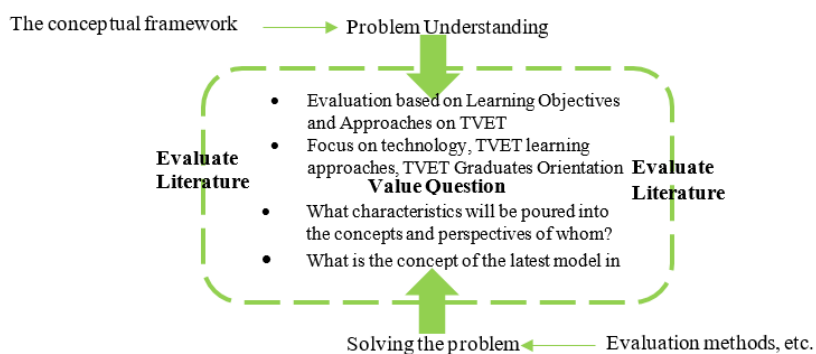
The conceptual framework

Problem Understanding

Evaluate Literature

- Evaluation based on Learning Objectives and Approaches on TVET
- Focus on technology, TVET learning approaches, TVET Graduates Orientation

Value Question

- What characteristics will be poured into the concepts and perspectives of whom?
- What is the concept of the latest model in

Evaluate Literature

Solving the problem

Evaluation methods, etc.